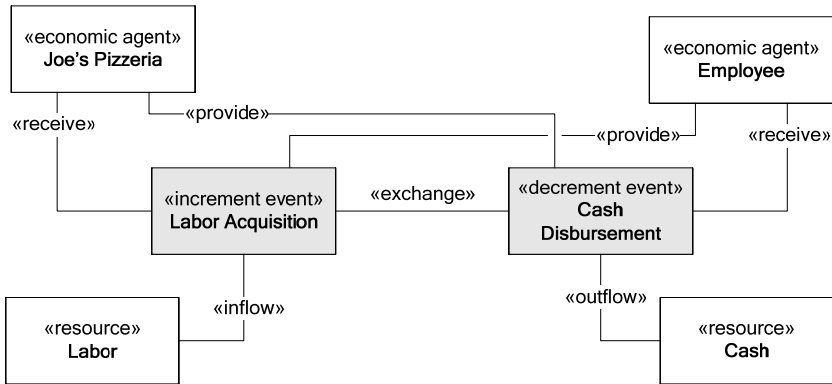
«economic agent»
Joe's Pizzeria

«economic agent»
Employee

«receive»

«provide»

«provide»

«receive»

«increment event»
Labor Acquisition

«exchange»

«decrement event»
Cash Disbursement

«inflow»

«outflow»

«resource»
Labor

«resource»
Cash